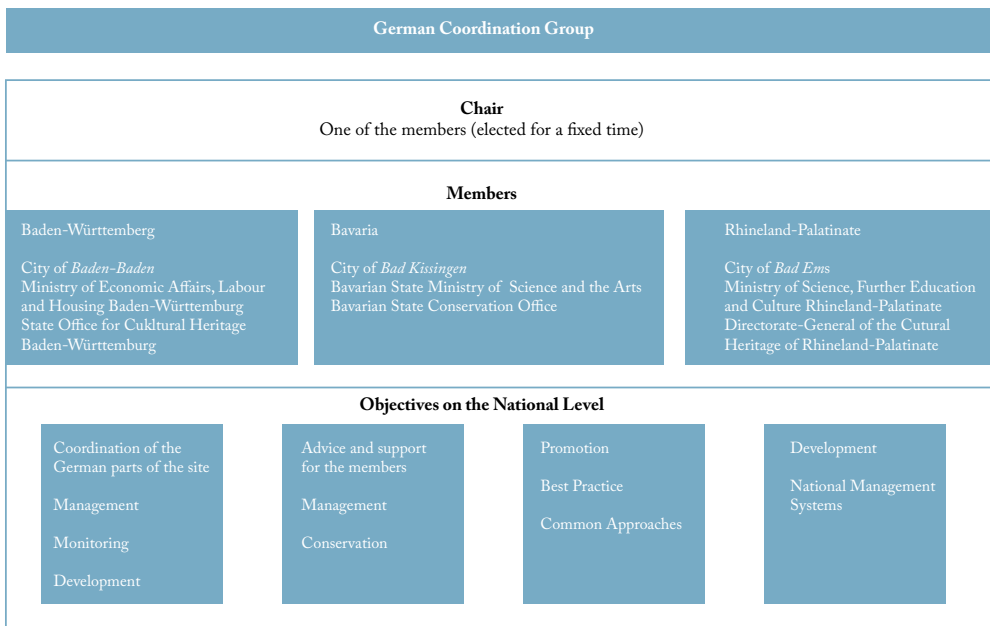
German Coordination Group

Chair
One of the members (elected for a fixed time)

Members

Baden-Württemberg

City of *Baden-Baden*
Ministry of Economic Affairs, Labour and Housing Baden-Würrtemburg
State Office for Cukltural Heritage Baden-Würrtemburg

Bavaria

City of *Bad Kissingen*
Bavarian State Ministry of Science and the Arts
Bavarian State Conservation Office

Rhineland-Palatinate

City of *Bad Ems*
Ministry of Science, Further Education and Culture Rhineland-Palatinate
Directorate-General of the Cutural Heritage of Rhineland-Palatinate

Objectives on the National Level

Coordination of the German parts of the site

Management

Monitoring

Development

Advice and support for the members

Management

Conservation

Promotion

Best Practice

Common Approaches

Development

National Management Systems